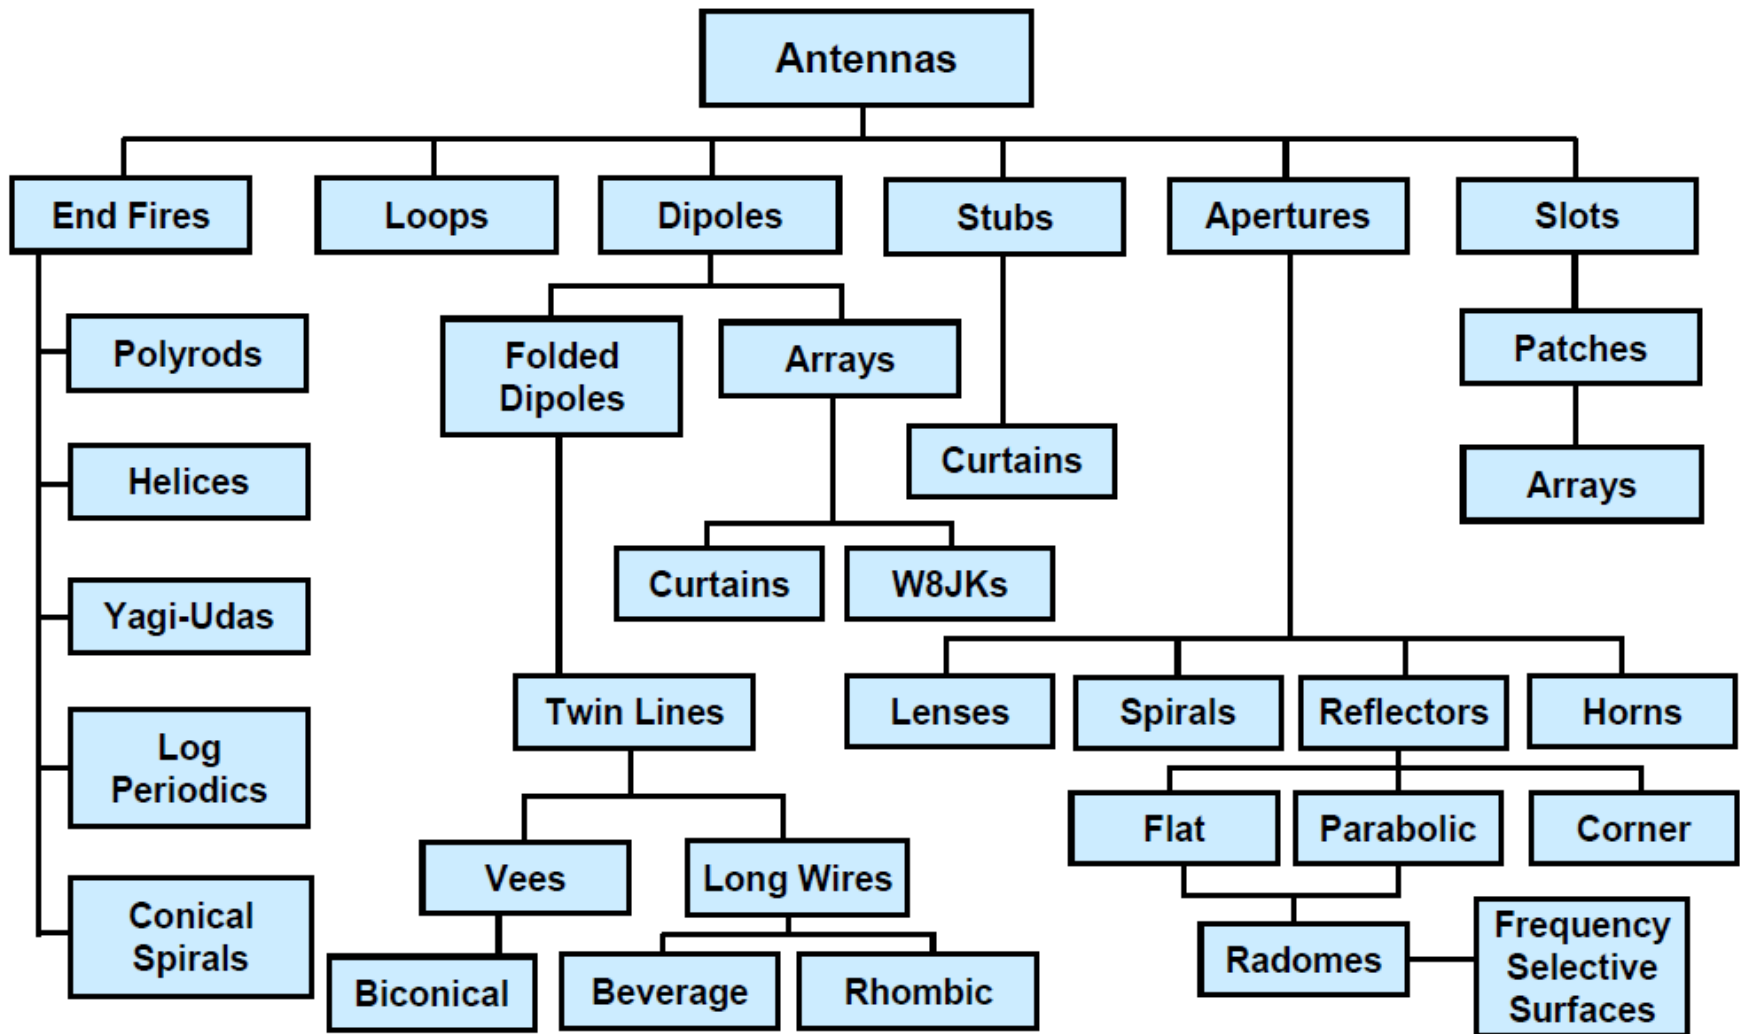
Antennas

End Fires
Loops
Dipoles
Stubs
Apertures
Slots

Polyrods
Helices
Yagi-Udas
Log Periodics
Conical Spirals

Folded Dipoles
Arrays
Curtains
W8JKs
Twin Lines
Vees
Long Wires
Biconical
Beverage
Rhombic

Curtains

Lenses
Spirals
Reflectors
Horns
Flat
Parabolic
Corner
Radomes
Frequency Selective Surfaces

Patches
Arrays